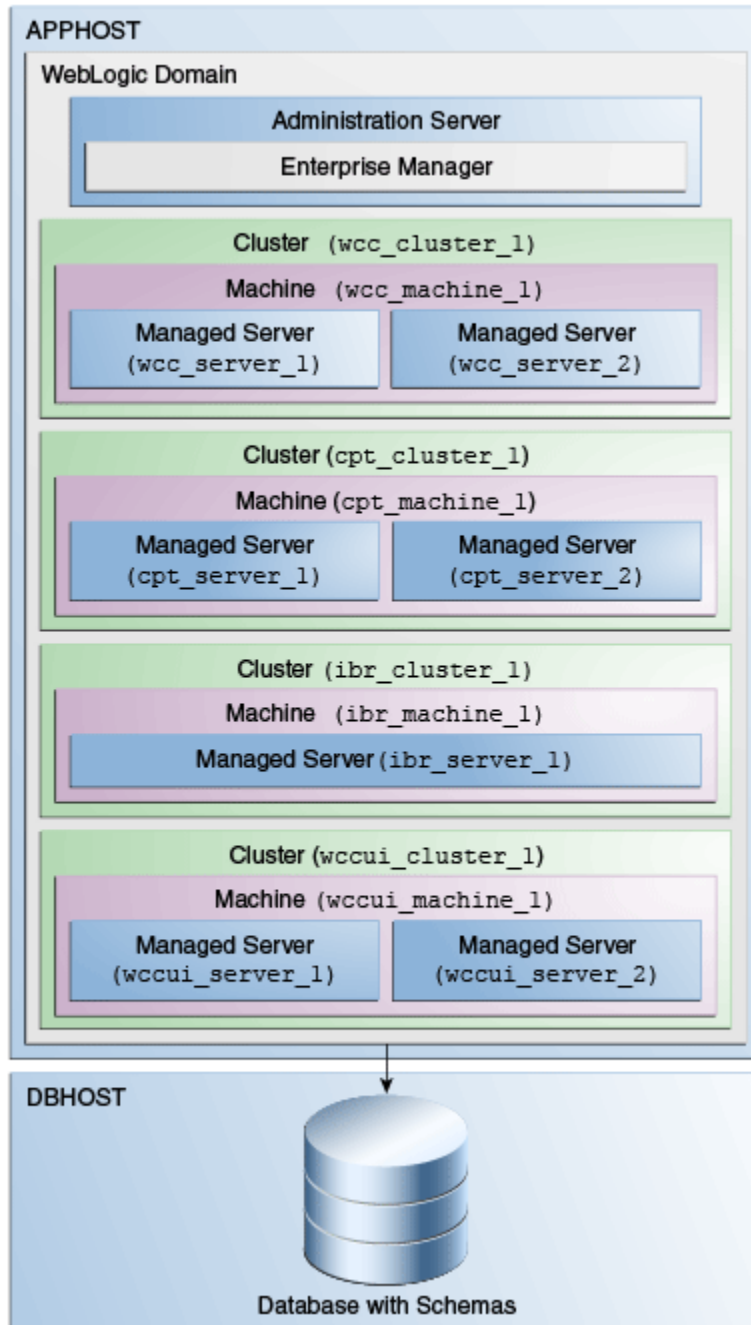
APPHOST

WebLogic Domain

Administration Server

Enterprise Manager

Cluster (wcc_cluster_1)

Machine (wcc_machine_1)

Managed Server (wcc_server_1)

Managed Server (wcc_server_2)

Cluster (cpt_cluster_1)

Machine (cpt_machine_1)

Managed Server (cpt_server_1)

Managed Server (cpt_server_2)

Cluster (ibr_cluster_1)

Machine (ibr_machine_1)

Managed Server (ibr_server_1)

Cluster (wccui_cluster_1)

Machine (wccui_machine_1)

Managed Server (wccui_server_1)

Managed Server (wccui_server_2)

DBHOST

Database with Schemas